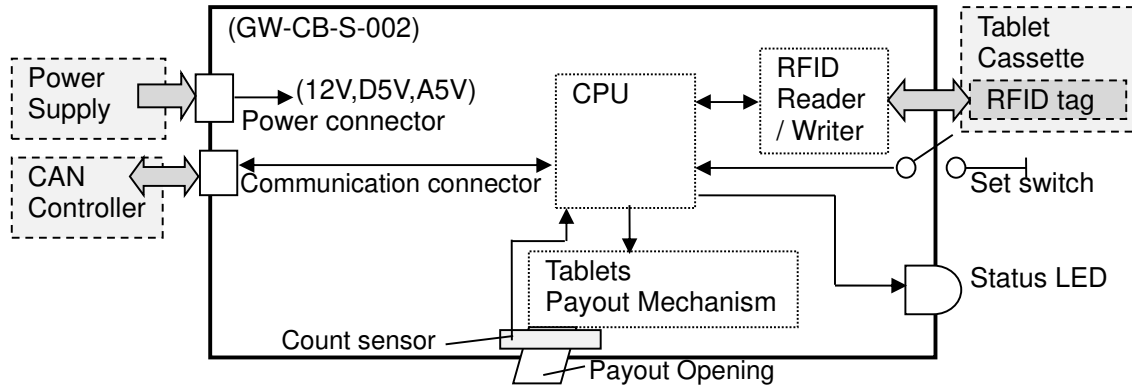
(GW-CB-S-002)

Power Supply

(12V,D5V,A5V)

Power connector

CPU

RFID Reader / Writer

Tablet Cassette

RFID tag

CAN Controller

Communication connector

Set switch

Tablets Payout Mechanism

Status LED

Count sensor

Payout Opening